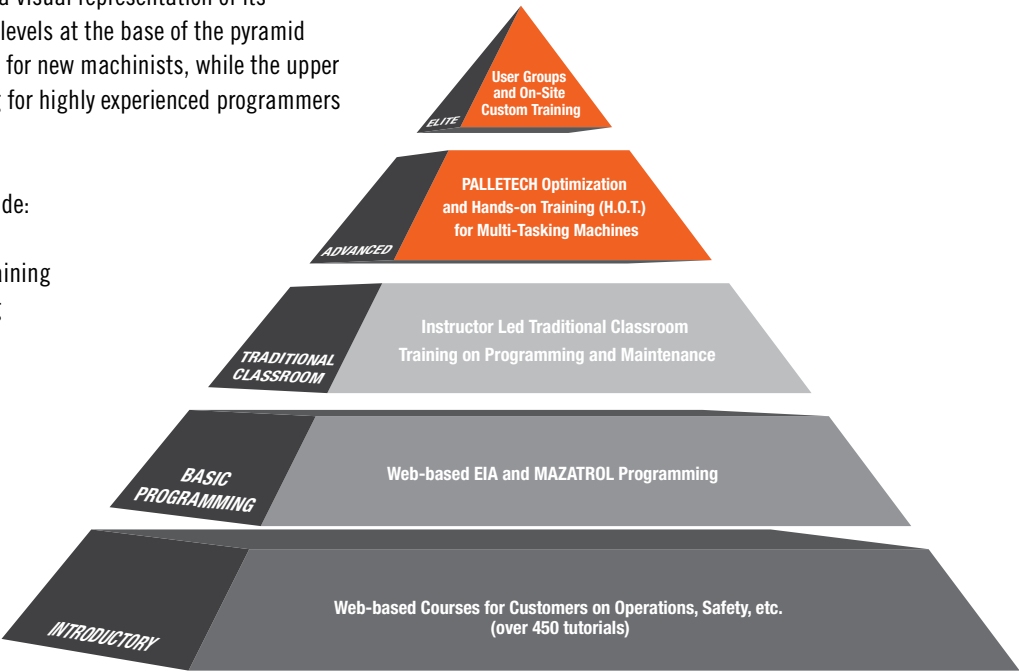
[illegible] a visual representation of its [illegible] levels at the base of the pyramid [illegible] for new machinists, while the upper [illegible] for highly experienced programmers

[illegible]de:

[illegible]aining
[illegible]

ELITE
User Groups and On-Site Custom Training

ADVANCED
PALLETECH Optimization and Hands-on Training (H.O.T.) for Multi-Tasking Machines

TRADITIONAL CLASSROOM
Instructor Led Traditional Classroom Training on Programming and Maintenance

BASIC PROGRAMMING
Web-based EIA and MAZATROL Programming

INTRODUCTORY
Web-based Courses for Customers on Operations, Safety, etc. (over 450 tutorials)